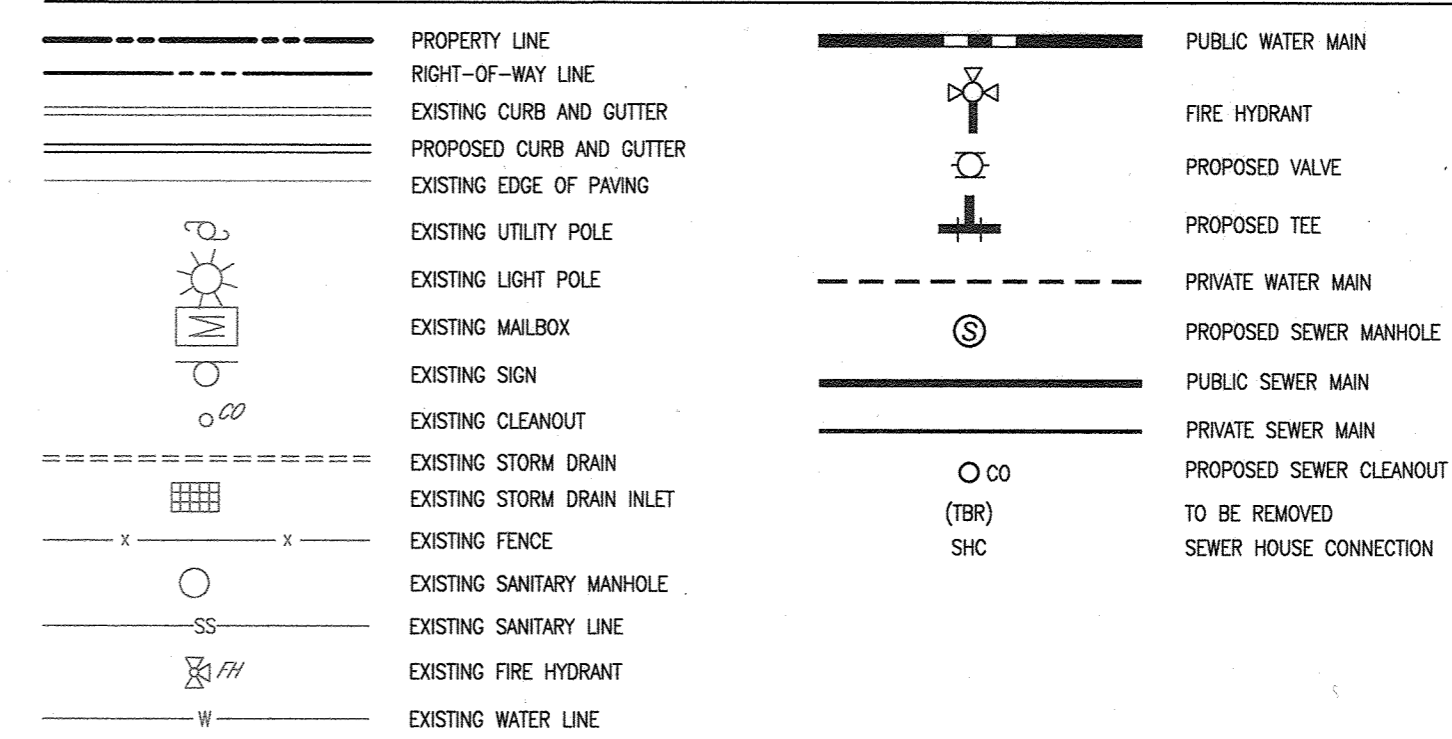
PROPERTY LINE
RIGHT-OF-WAY LINE
EXISTING CURB AND GUTTER
PROPOSED CURB AND GUTTER
EXISTING EDGE OF PAVING
EXISTING UTILITY POLE
EXISTING LIGHT POLE
EXISTING MAILBOX
EXISTING SIGN
CO EXISTING CLEANOUT
EXISTING STORM DRAIN
EXISTING STORM DRAIN INLET
x x EXISTING FENCE
EXISTING SANITARY MANHOLE
SS EXISTING SANITARY LINE
FH EXISTING FIRE HYDRANT
W EXISTING WATER LINE

PUBLIC WATER MAIN
FIRE HYDRANT
PROPOSED VALVE
PROPOSED TEE
PRIVATE WATER MAIN
S PROPOSED SEWER MANHOLE
PUBLIC SEWER MAIN
PRIVATE SEWER MAIN
CO PROPOSED SEWER CLEANOUT
(TBR) TO BE REMOVED
SHC SEWER HOUSE CONNECTION